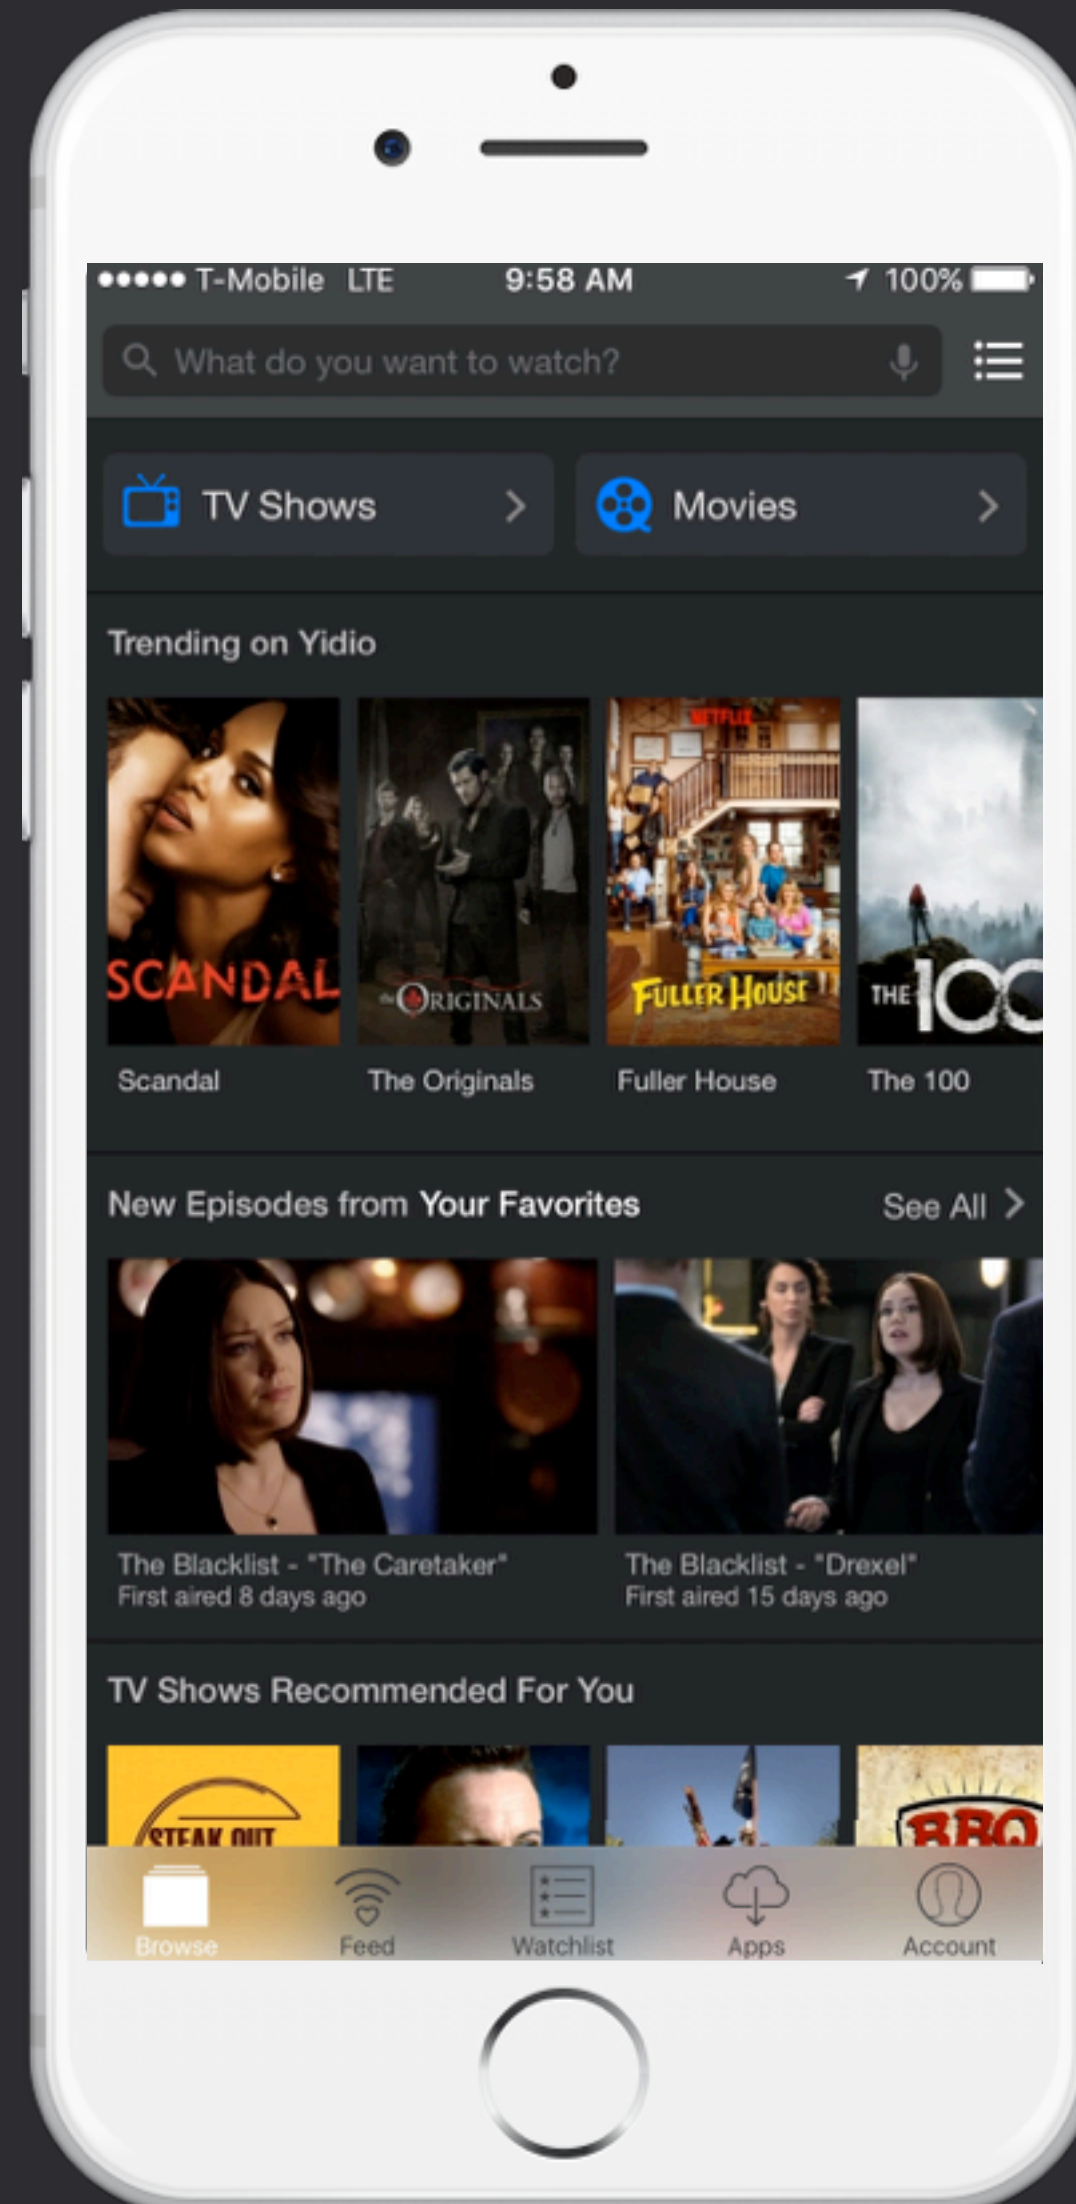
●●●●● T-Mobile LTE 9:58 AM 100%

What do you want to watch?

TV Shows

Movies

Trending on Yidio

SCANDAL

ORIGINALS

NETFLIX

FULLER HOUSE

THE 100

Scandal

The Originals

Fuller House

The 100

New Episodes from Your Favorites

See All

The Blacklist - "The Caretaker"
First aired 8 days ago

The Blacklist - "Drexel"
First aired 15 days ago

TV Shows Recommended For You

STEAK OUT

BBQ

Browse

Feed

Watchlist

Apps

Account